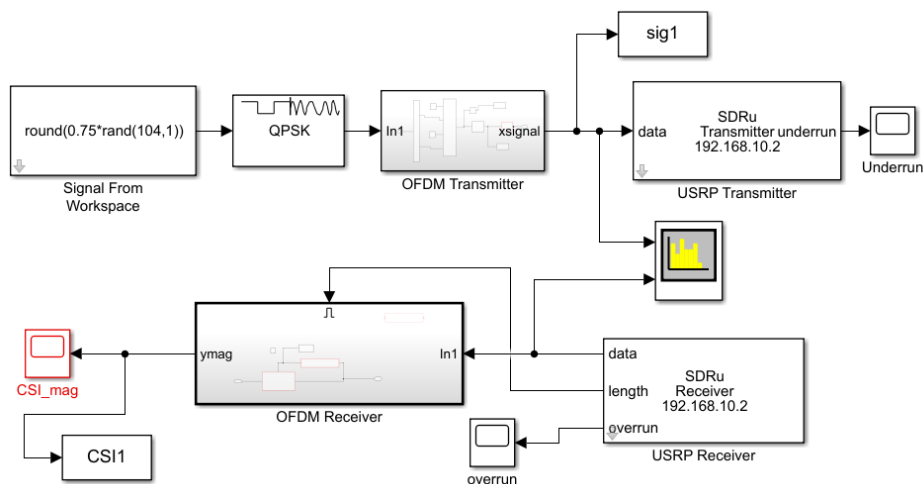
sig1

round(0.75*rand(104,1))

Signal From Workspace

QPSK

In1

xsignal

OFDM Transmitter

data

SDRu Transmitter underrun 192.168.10.2

USRP Transmitter

Underrun

CSI_mag

ymag

In1

OFDM Receiver

CSI1

data

length

overrun

SDRu Receiver 192.168.10.2

USRP Receiver

overrun